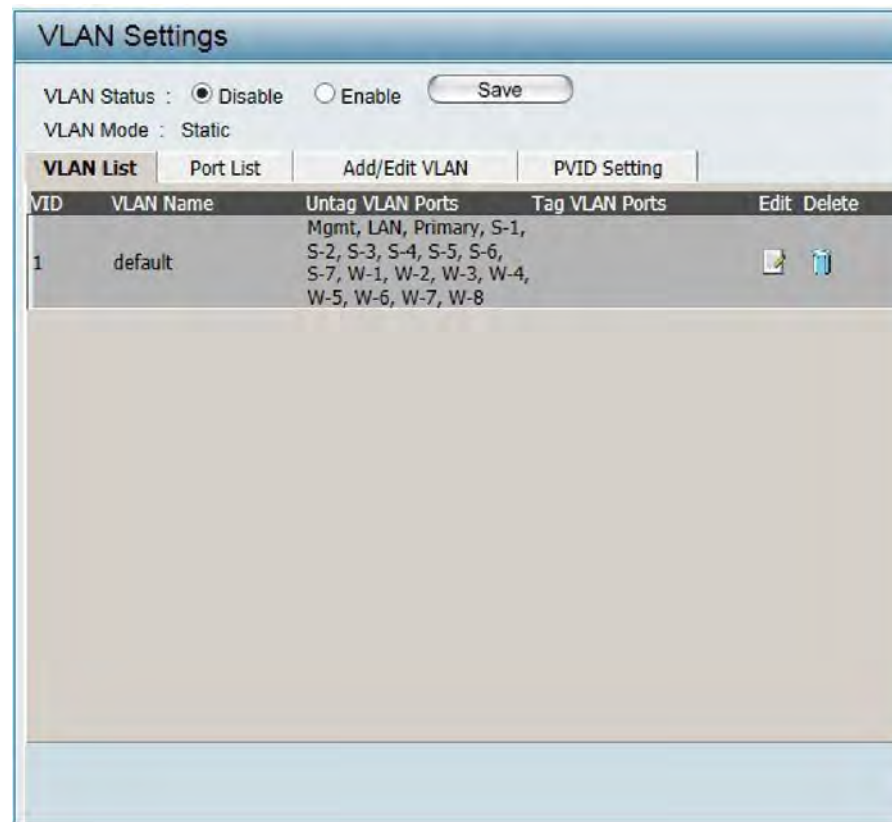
VLAN Settings

VLAN Status : Disable Enable Save

VLAN Mode : Static

VLAN List | Port List | Add/Edit VLAN | PVID Setting

| VID | VLAN Name | Untag VLAN Ports | Tag VLAN Ports | Edit | Delete |
|---|---|---|---|---|---|
| 1 | default | Mgmt, LAN, Primary, S-1, S-2, S-3, S-4, S-5, S-6, S-7, W-1, W-2, W-3, W-4, W-5, W-6, W-7, W-8 | | | |